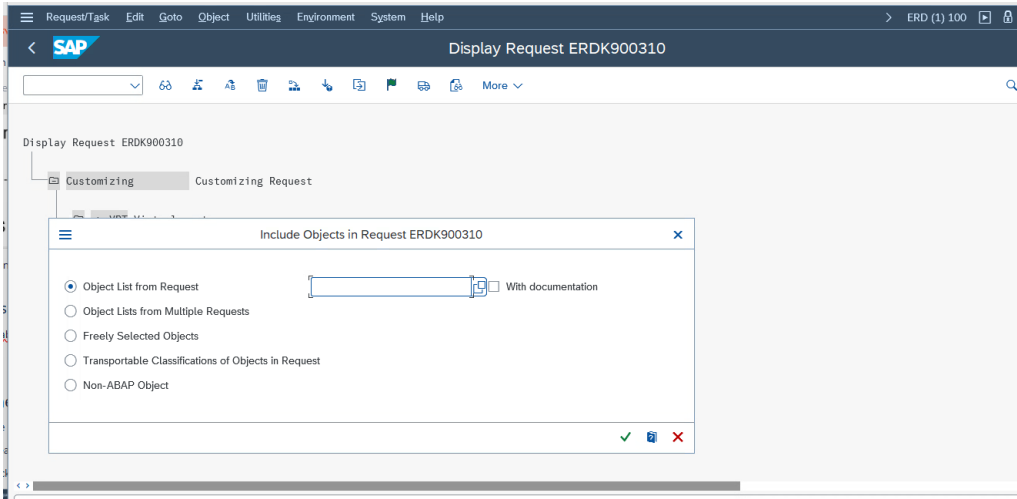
Request/Task Edit Goto Object Utilities Environment System Help

> ERD (1) 100

SAP

Display Request ERDK900310

More

Display Request ERDK900310

Customizing Customizing Request

Include Objects in Request ERDK900310

Object List from Request

With documentation

Object Lists from Multiple Requests

Freely Selected Objects

Transportable Classifications of Objects in Request

Non-ABAP Object